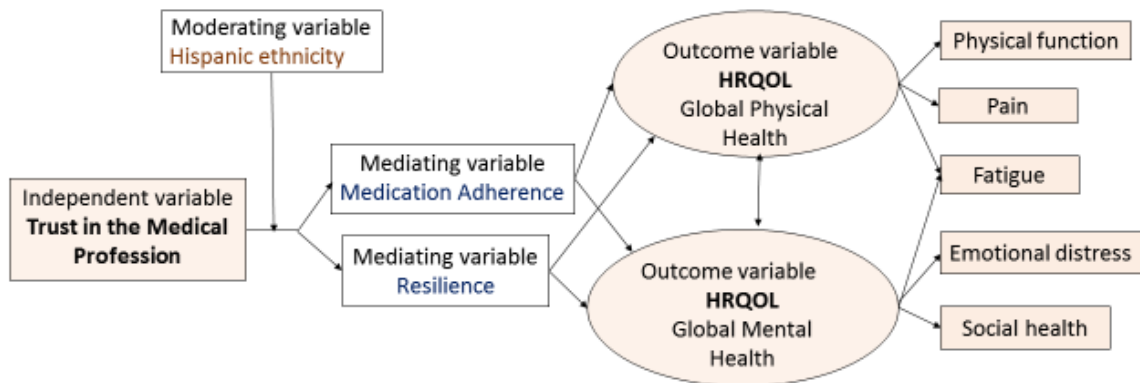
Moderating variable
Hispanic ethnicity

Independent variable
**Trust in the Medical Profession**

Mediating variable
Medication Adherence

Mediating variable
Resilience

Outcome variable
**HRQOL**
Global Physical Health

Outcome variable
**HRQOL**
Global Mental Health

Physical function

Pain

Fatigue

Emotional distress

Social health